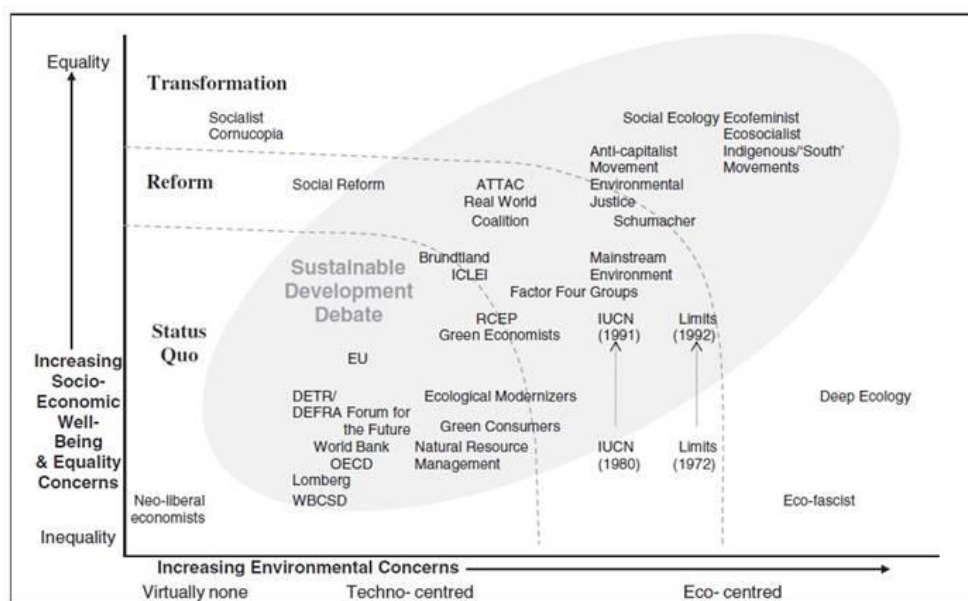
Equality

Transformation

Socialist Cornucopia

Social Ecology Ecofeminist Ecosocialist Indigenous/'South' Movements

Anti-capitalist Movement Environmental Justice

Reform

Social Reform

ATTAC Real World Coalition

Schumacher

Brundtland ICLEI

Mainstream Environment Groups

Sustainable Development Debate

Factor Four

Status Quo

RCEP Green Economists

IUCN (1991)

Limits (1992)

EU

Increasing Socio-Economic Well-Being & Equality Concerns

DETR/ DEFRA Forum for the Future

Ecological Modernizers

Deep Ecology

Green Consumers

World Bank OECD

Natural Resource Management

IUCN (1980)

Limits (1972)

Lomberg

Neo-liberal economists

WBCSD

Eco-fascist

Inequality

Increasing Environmental Concerns

Virtually none

Techno- centred

Eco- centred